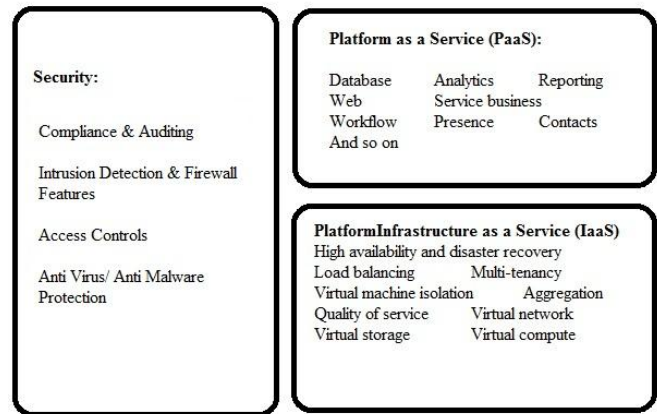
Security:

Compliance & Auditing

Intrusion Detection & Firewall Features

Access Controls

Anti Virus/ Anti Malware Protection

Platform as a Service (PaaS):

Database Analytics Reporting
Web Service business
Workflow Presence Contacts
And so on

PlatformInfrastructure as a Service (IaaS)
High availability and disaster recovery
Load balancing Multi-tenancy
Virtual machine isolation Aggregation
Quality of service Virtual network
Virtual storage Virtual compute